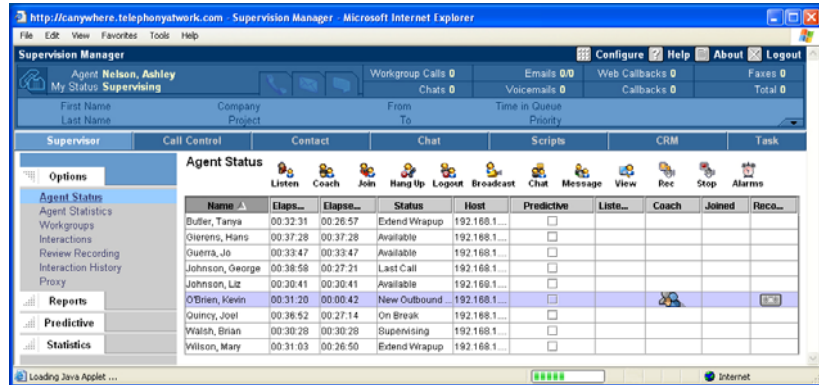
http://canywhere.telephonyatwork.com - Supervision Manager - Microsoft Internet Explorer

File Edit View Favorites Tools Help

Supervision Manager

Configure Help About Logout

Agent Nelson, Ashley
My Status Supervising

Workgroup Calls 0
Chats 0
Emails 0/0
Voicemails 0
Web Callbacks 0
Callbacks 0
Faxes 0
Total 0

First Name
Last Name
Company
Project
From
To
Time in Queue
Priority

Supervisor | Call Control | Contact | Chat | Scripts | CRM | Task

Options
Agent Status
Agent Statistics
Workgroups
Interactions
Review Recording
Interaction History
Proxy

Reports
Predictive
Statistics

Agent Status

Listen Coach Join Hang Up Logout Broadcast Chat Message View Rec Stop Alarms

| Name | Elaps... | Elapse... | Status | Host | Predictive | Liste... | Coach | Joined | Reco... |
|---|---|---|---|---|---|---|---|---|---|
| Butler, Tanya | 00:32:31 | 00:26:57 | Extend Wrapup | 192.168.1.... | | | | | |
| Gierens, Hans | 00:37:28 | 00:37:28 | Available | 192.168.1.... | | | | | |
| Guerra, Jo | 00:33:47 | 00:33:47 | Available | 192.168.1.... | | | | | |
| Johnson, George | 00:38:58 | 00:27:21 | Last Call | 192.168.1.... | | | | | |
| Johnson, Liz | 00:30:41 | 00:30:41 | Available | 192.168.1.... | | | | | |
| O'Brien, Kevin | 00:31:20 | 00:00:42 | New Outbound ... | 192.168.1.... | | | | | |
| Quincy, Joel | 00:36:52 | 00:27:14 | On Break | 192.168.1.... | | | | | |
| Walsh, Brian | 00:30:28 | 00:30:28 | Supervising | 192.168.1.... | | | | | |
| Wilson, Mary | 00:31:03 | 00:26:50 | Extend Wrapup | 192.168.1.... | | | | | |

Loading Java Applet ...
Internet